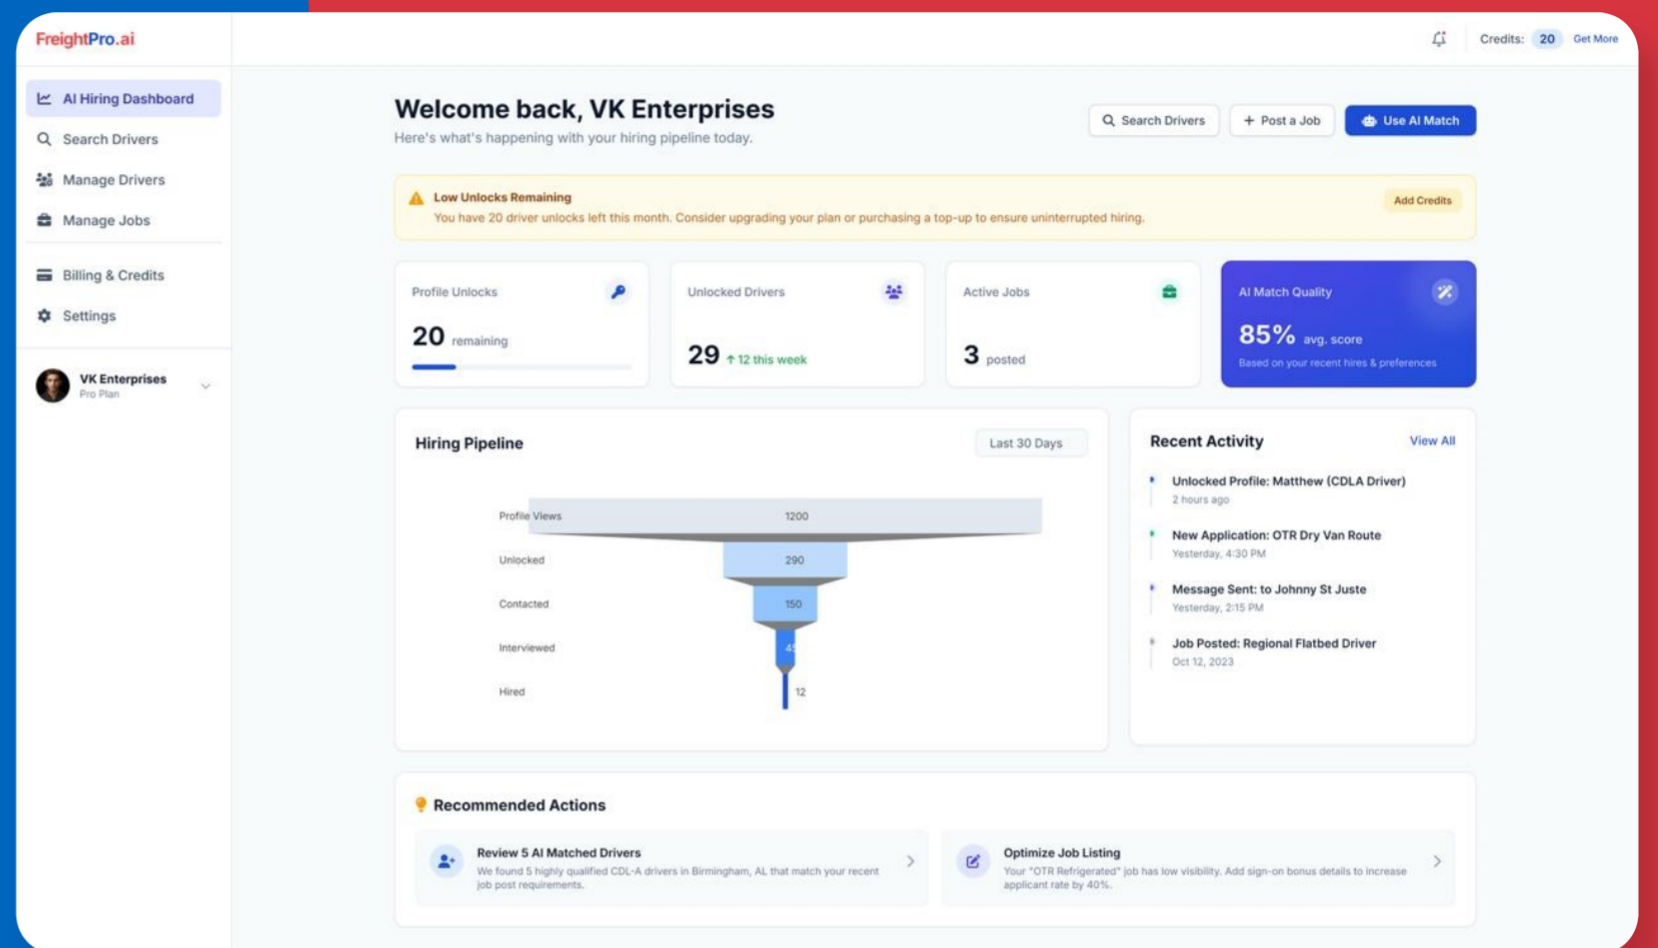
FreightPro.ai

Credits: 20 Get More

AI Hiring Dashboard
Search Drivers
Manage Drivers
Manage Jobs
Billing & Credits
Settings

VK Enterprises
Pro Plan

Welcome back, VK Enterprises
Here's what's happening with your hiring pipeline today.

Search Drivers
Post a Job
Use AI Match

Low Unlocks Remaining
You have 20 driver unlocks left this month. Consider upgrading your plan or purchasing a top-up to ensure uninterrupted hiring.
Add Credits

Profile Unlocks
20 remaining

Unlocked Drivers
29 ↑ 12 this week

Active Jobs
3 posted

AI Match Quality
85% avg. score
Based on your recent hires & preferences

Hiring Pipeline
Last 30 Days

| Stage | Count |
|---|---|
| Profile Views | 1200 |
| Unlocked | 290 |
| Contacted | 150 |
| Interviewed | 45 |
| Hired | 12 |

Recent Activity
View All

Unlocked Profile: Matthew (CDLA Driver)
2 hours ago

New Application: OTR Dry Van Route
Yesterday, 4:30 PM

Message Sent: to Johnny St Juste
Yesterday, 2:15 PM

Job Posted: Regional Flatbed Driver
Oct 12, 2023

Recommended Actions

Review 5 AI Matched Drivers
We found 5 highly qualified CDL-A drivers in Birmingham, AL that match your recent job post requirements.

Optimize Job Listing
Your "OTR Refrigerated" job has low visibility. Add sign-on bonus details to increase applicant rate by 40%.